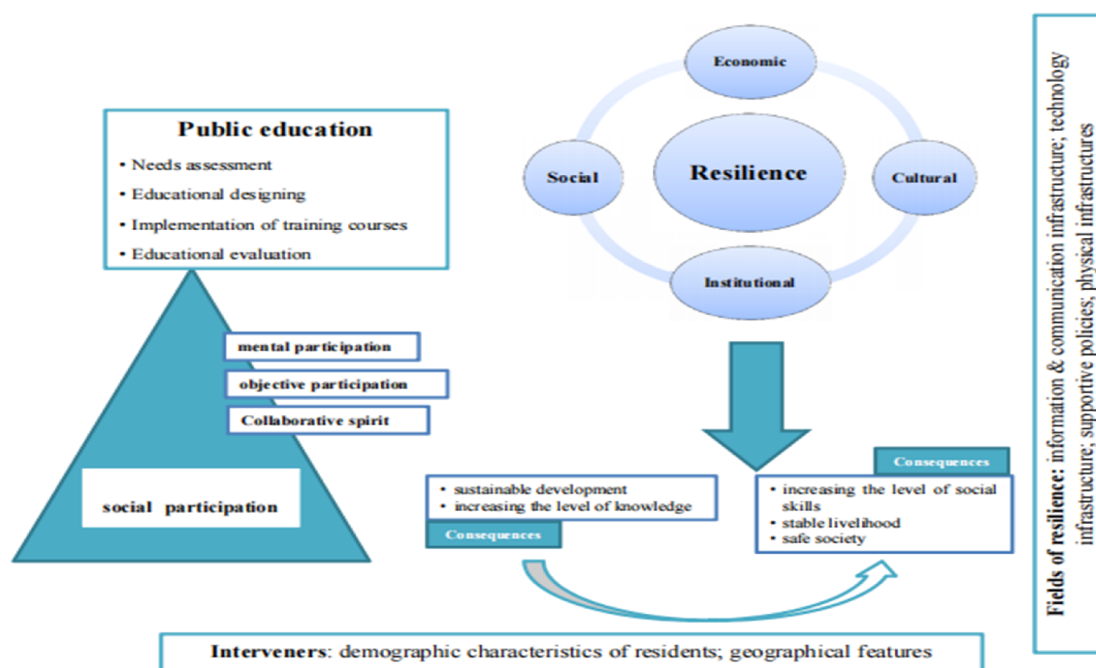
Public education
• Needs assessment
• Educational designing
• Implementation of training courses
• Educational evaluation

mental participation
objective participation
Collaborative spirit

social participation

Economic
Social
Resilience
Cultural
Institutional

Consequences
• increasing the level of social skills
• stable livelihood
• safe society

• sustainable development
• increasing the level of knowledge
Consequences

Interveners: demographic characteristics of residents; geographical features

Fields of resilience: information & communication infrastructure; technology infrastructure; supportive policies; physical infrastructures